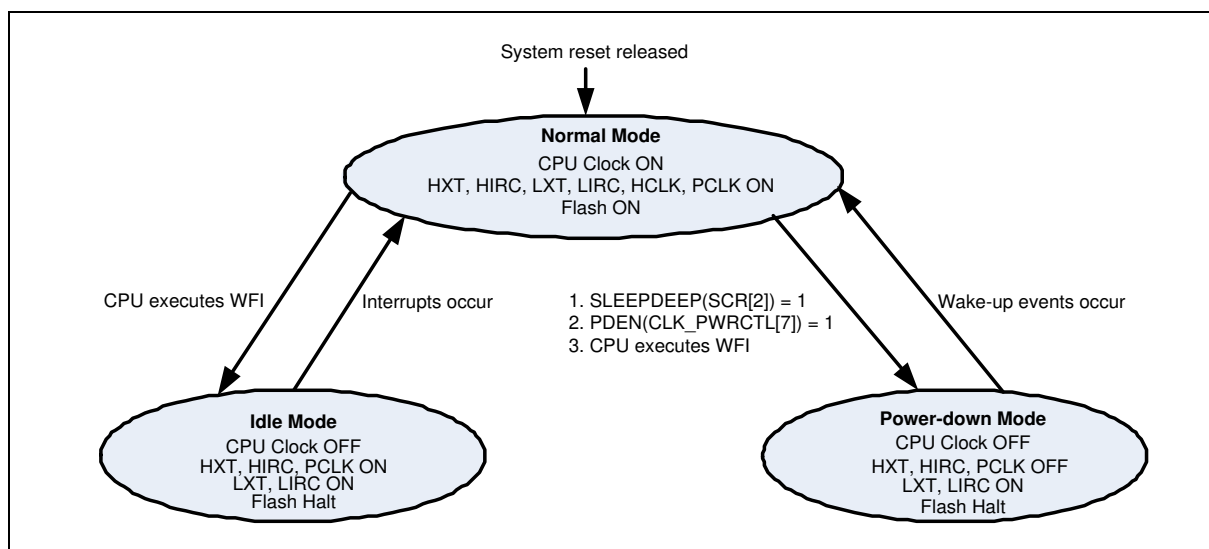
System reset released

Normal Mode
CPU Clock ON
HXT, HIRC, LXT, LIRC, HCLK, PCLK ON
Flash ON

CPU executes WFI

Interrupts occur

1. SLEEPDEEP(SCR[2]) = 1
2. PDEN(CLK_PWRCTL[7]) = 1
3. CPU executes WFI

Wake-up events occur

Idle Mode
CPU Clock OFF
HXT, HIRC, PCLK ON
LXT, LIRC ON
Flash Halt

Power-down Mode
CPU Clock OFF
HXT, HIRC, PCLK OFF
LXT, LIRC ON
Flash Halt